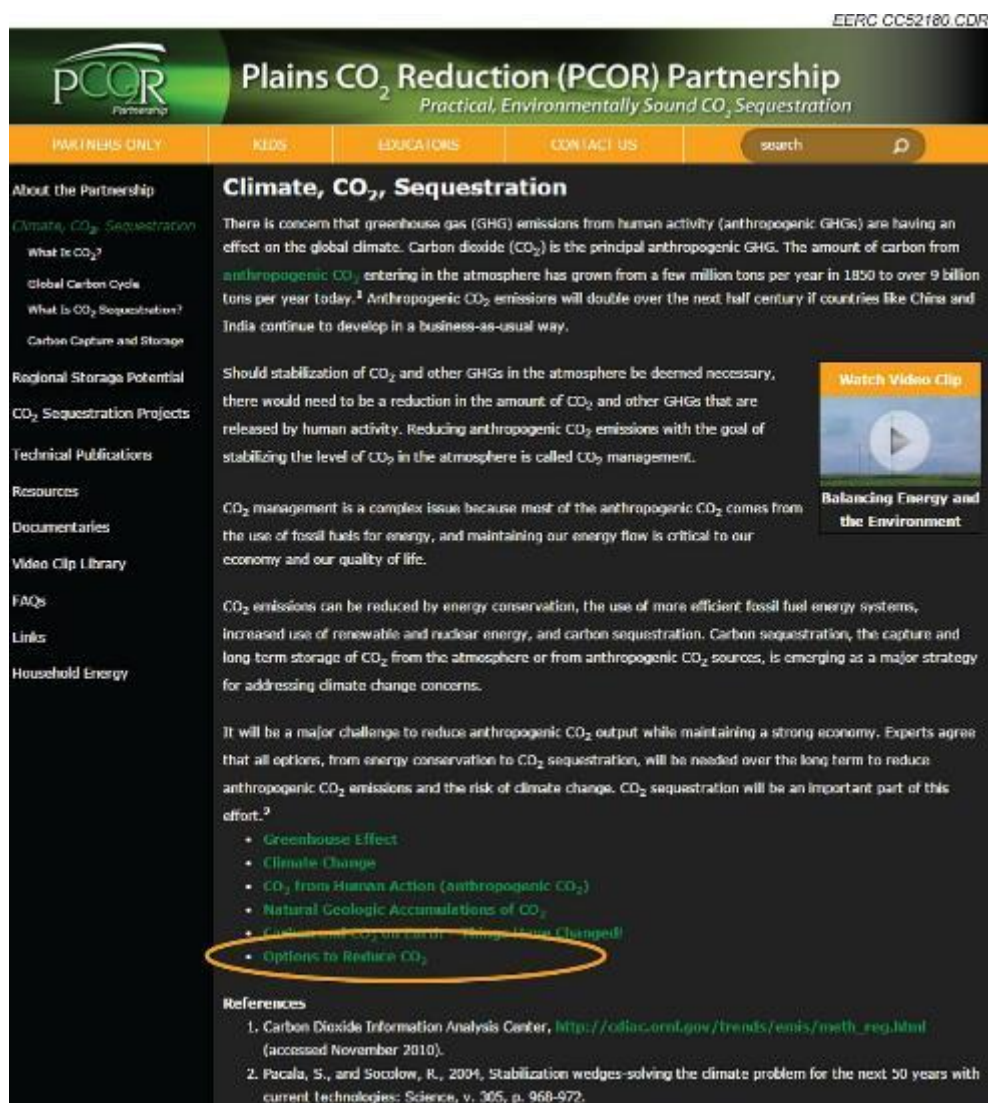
EERC CC52180.CDR

PCOR Partnership

Plains $CO_2$ Reduction (PCOR) Partnership

Practical, Environmentally Sound $CO_2$ Sequestration

PARTNERS ONLY | KIDS | EDUCATORS | CONTACT US | search

About the Partnership
Climate, $CO_2$, Sequestration
What Is $CO_2$?
Global Carbon Cycle
What Is $CO_2$ Sequestration?
Carbon Capture and Storage
Regional Storage Potential
$CO_2$ Sequestration Projects
Technical Publications
Resources
Documentaries
Video Clip Library
FAQs
Links
Household Energy

Climate, $CO_2$, Sequestration

There is concern that greenhouse gas (GHG) emissions from human activity (anthropogenic GHGs) are having an effect on the global climate. Carbon dioxide ($CO_2$) is the principal anthropogenic GHG. The amount of carbon from anthropogenic $CO_2$ entering in the atmosphere has grown from a few million tons per year in 1850 to over 9 billion tons per year today.$^1$ Anthropogenic $CO_2$ emissions will double over the next half century if countries like China and India continue to develop in a business-as-usual way.

Should stabilization of $CO_2$ and other GHGs in the atmosphere be deemed necessary, there would need to be a reduction in the amount of $CO_2$ and other GHGs that are released by human activity. Reducing anthropogenic $CO_2$ emissions with the goal of stabilizing the level of $CO_2$ in the atmosphere is called $CO_2$ management.

Watch Video Clip

Balancing Energy and the Environment

$CO_2$ management is a complex issue because most of the anthropogenic $CO_2$ comes from the use of fossil fuels for energy, and maintaining our energy flow is critical to our economy and our quality of life.

$CO_2$ emissions can be reduced by energy conservation, the use of more efficient fossil fuel energy systems, increased use of renewable and nuclear energy, and carbon sequestration. Carbon sequestration, the capture and long term storage of $CO_2$ from the atmosphere or from anthropogenic $CO_2$ sources, is emerging as a major strategy for addressing climate change concerns.

It will be a major challenge to reduce anthropogenic $CO_2$ output while maintaining a strong economy. Experts agree that all options, from energy conservation to $CO_2$ sequestration, will be needed over the long term to reduce anthropogenic $CO_2$ emissions and the risk of climate change. $CO_2$ sequestration will be an important part of this effort.$^2$

- Greenhouse Effect
- Climate Change
- $CO_2$ from Human Action (anthropogenic $CO_2$)
- Natural Geologic Accumulations of $CO_2$
- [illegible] $CO_2$ on Earth – Things Have Changed!
- Options to Reduce $CO_2$

References
1. Carbon Dioxide Information Analysis Center, http://cdiac.ornl.gov/trends/emis/meth_reg.html (accessed November 2010).
2. Pacala, S., and Socolow, R., 2004, Stabilization wedges-solving the climate problem for the next 50 years with current technologies: Science, v. 305, p. 968-972.